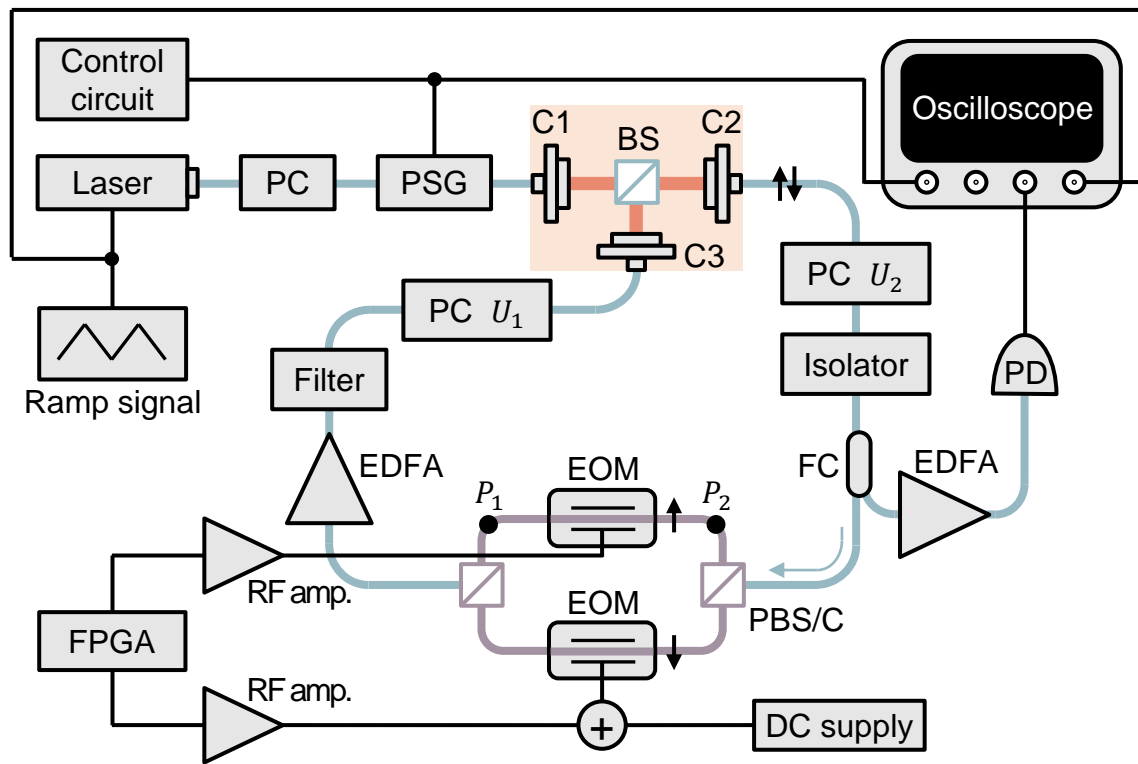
Control circuit

Oscilloscope

Laser

PC

PSG

C1

BS

C2

C3

PC $U_1$

PC $U_2$

Ramp signal

Filter

Isolator

PD

EDFA

EOM

$P_1$

$P_2$

FC

EDFA

RF amp.

EOM

PBS/C

FPGA

RF amp.

+

DC supply